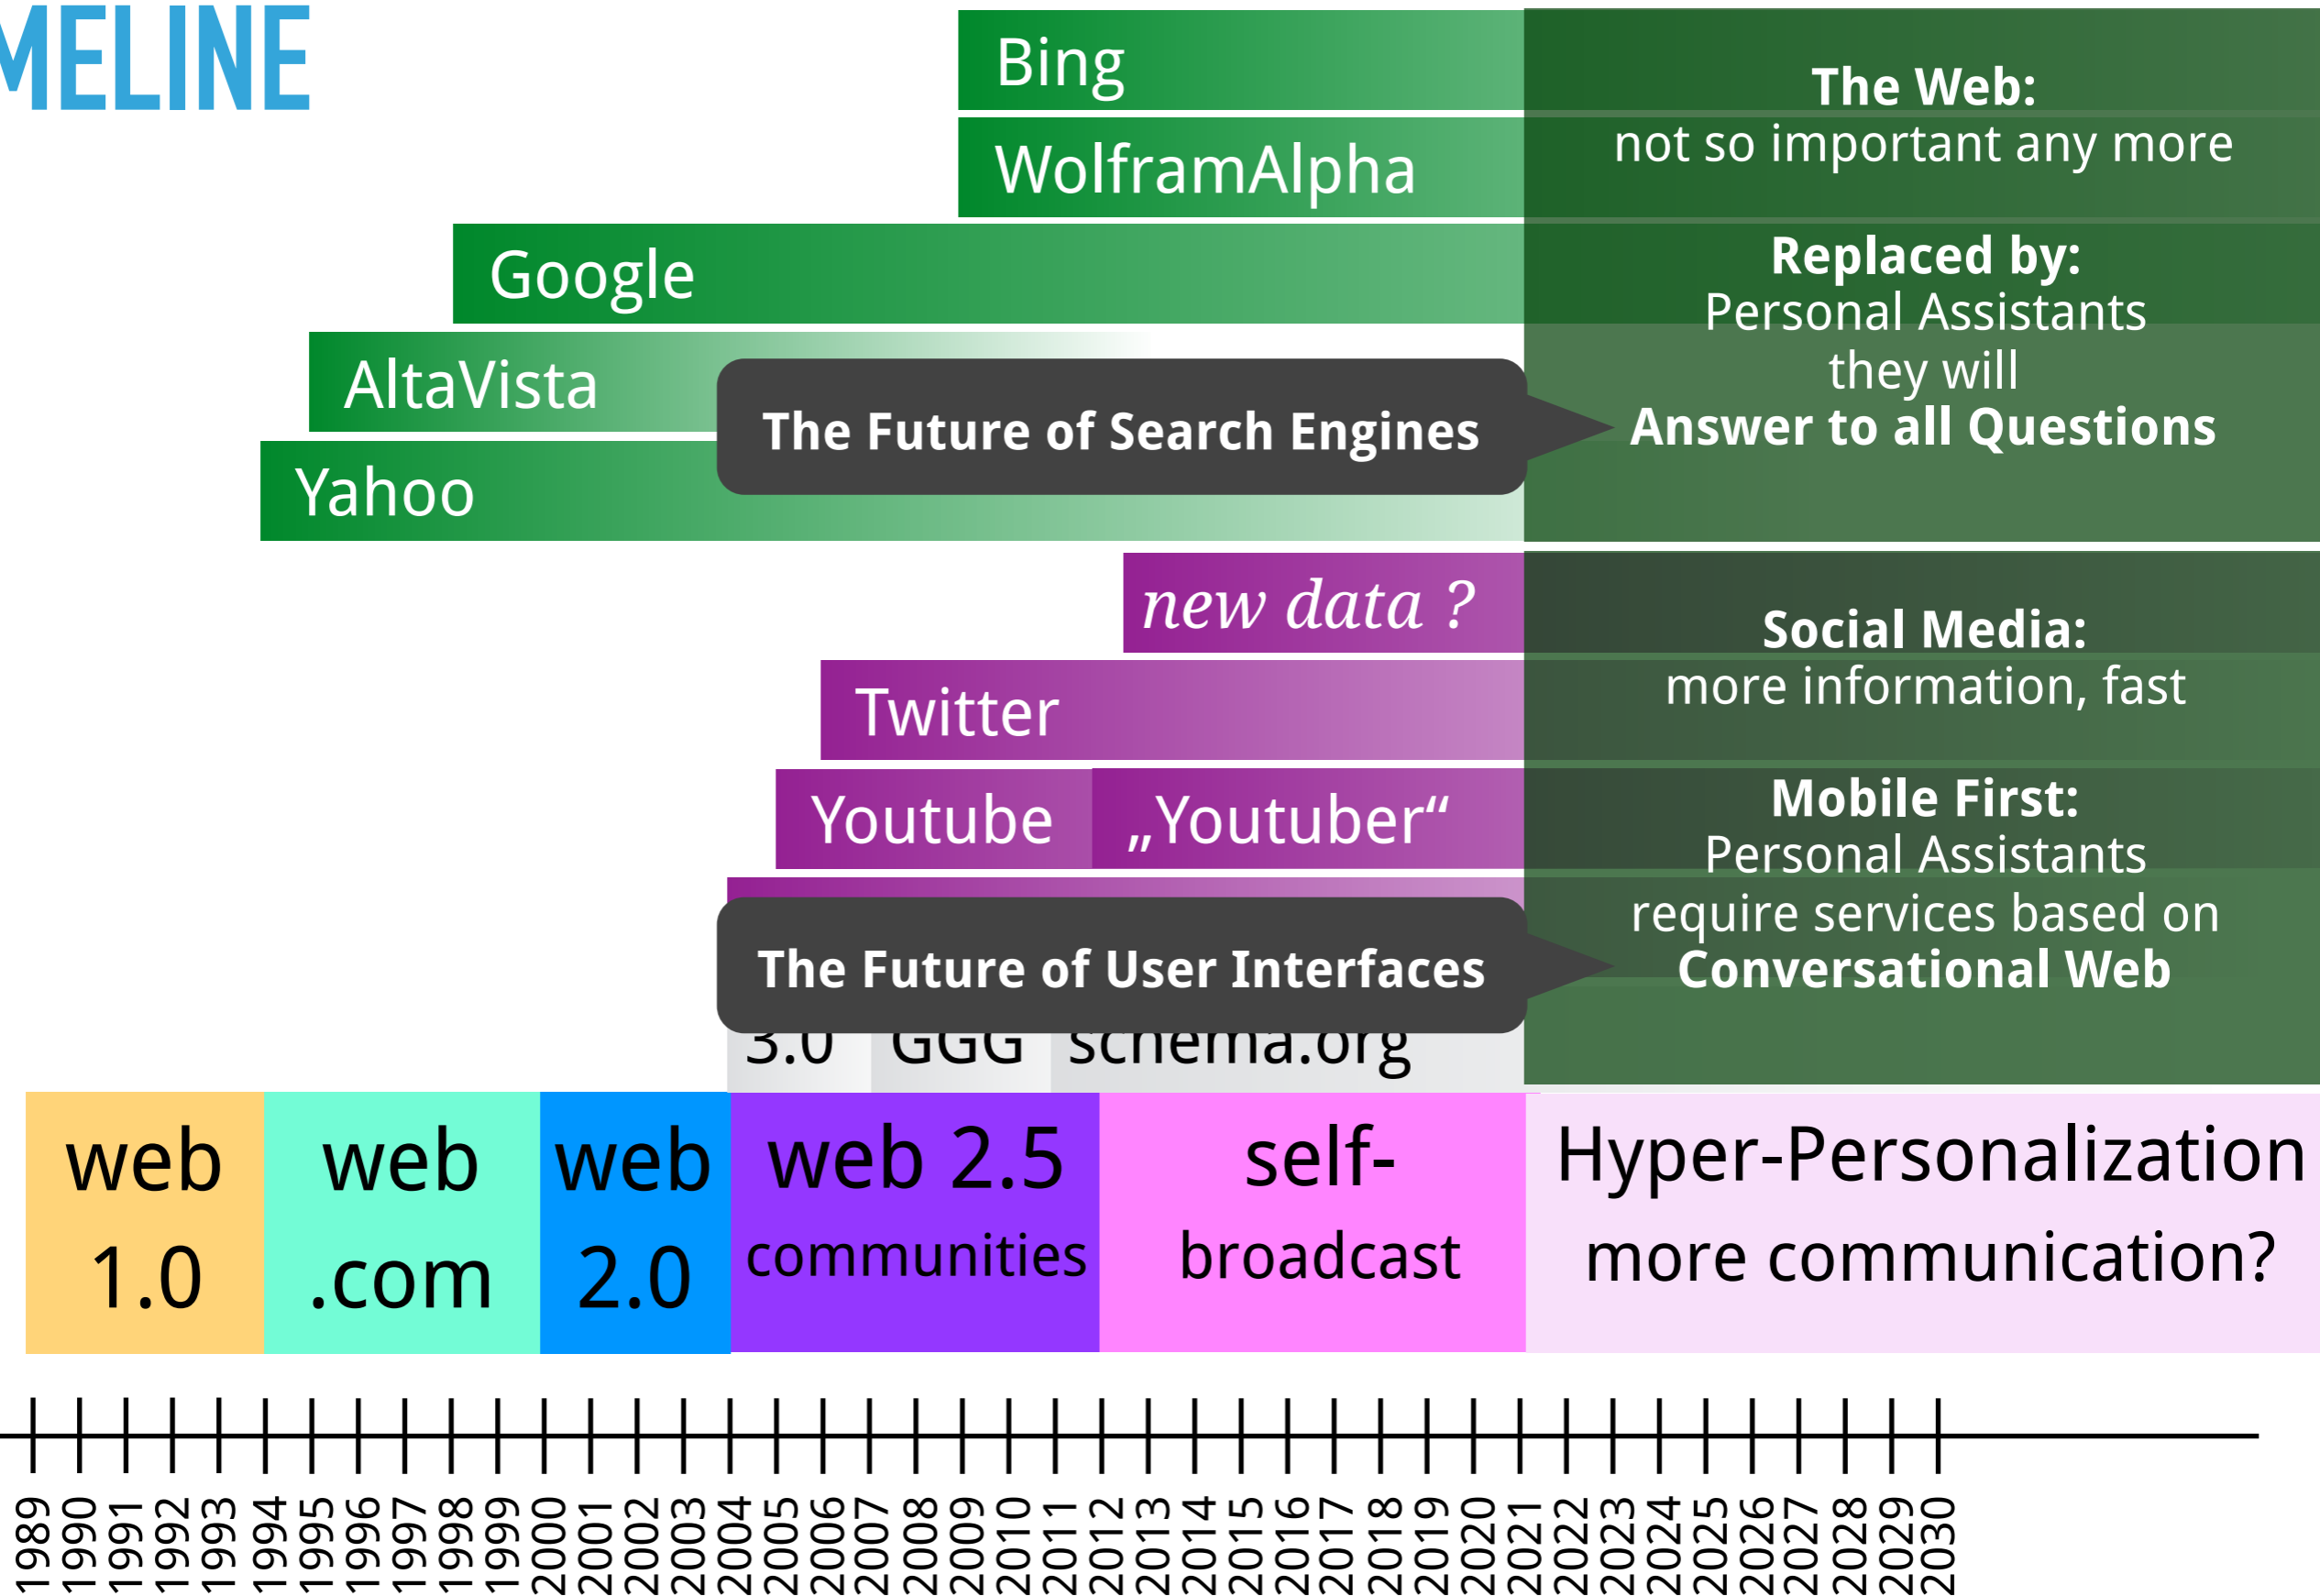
MELINE

Bing

WolframAlpha

Google

AltaVista

Yahoo

The Future of Search Engines

The Web:
not so important any more

Replaced by:
Personal Assistants
they will
Answer to all Questions

new data ?

Twitter

Youtube „Youtuber“

The Future of User Interfaces

3.0 GGG schema.org

Social Media:
more information, fast

Mobile First:
Personal Assistants
require services based on
Conversational Web

web 1.0

web .com

web 2.0

web 2.5 communities

self-broadcast

Hyper-Personalization more communication?

1989 1990 1991 1992 1993 1994 1995 1996 1997 1998 1999 2000 2001 2002 2003 2004 2005 2006 2007 2008 2009 2010 2011 2012 2013 2014 2015 2016 2017 2018 2019 2020 2021 2022 2023 2024 2025 2026 2027 2028 2029 2030